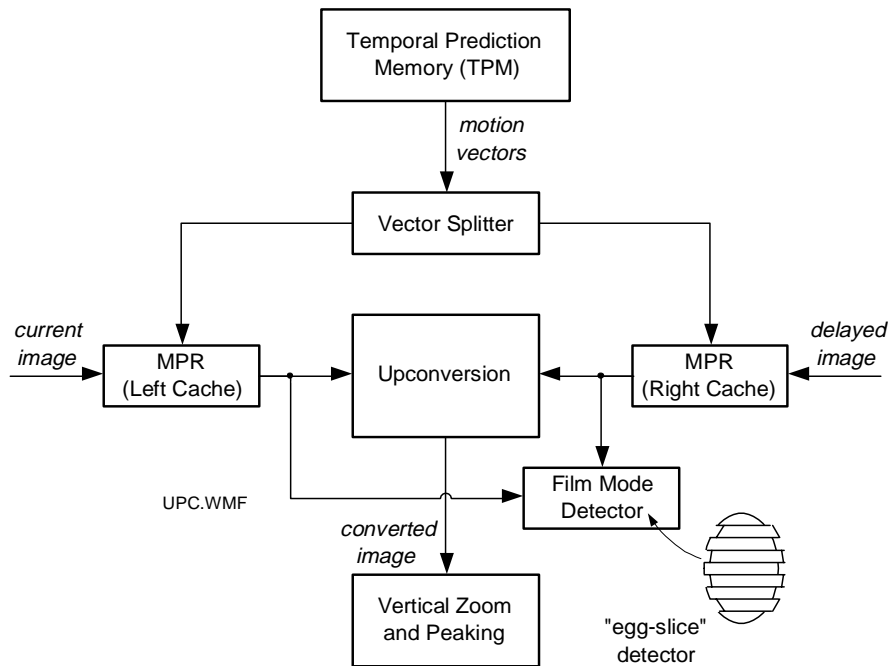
Temporal Prediction Memory (TPM)

motion vectors

Vector Splitter

current image

MPR (Left Cache)

Upconversion

MPR (Right Cache)

delayed image

Film Mode Detector

UPC.WMF

converted image

Vertical Zoom and Peaking

"egg-slice" detector